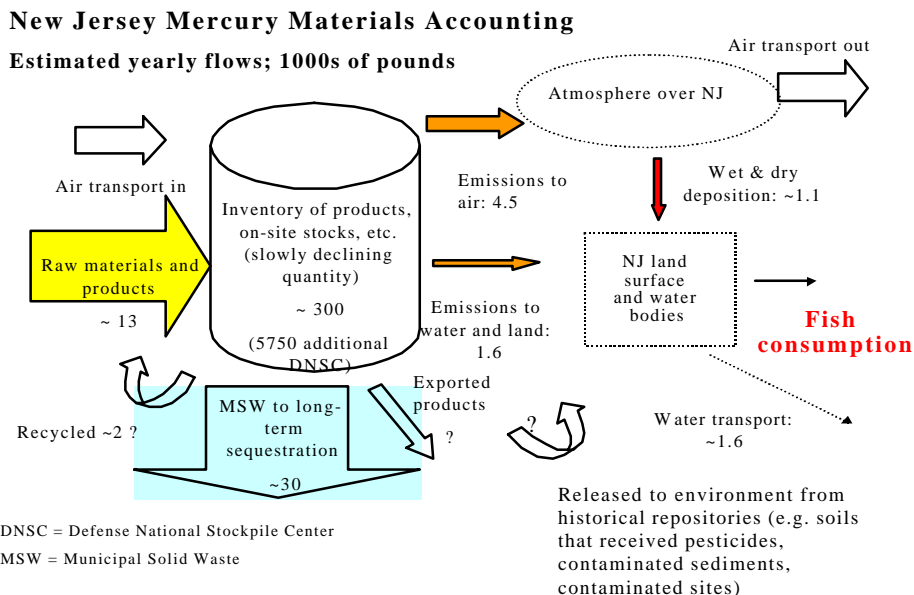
New Jersey Mercury Materials Accounting

Estimated yearly flows; 1000s of pounds

Air transport out

Atmosphere over NJ

Air transport in

Inventory of products, on-site stocks, etc. (slowly declining quantity)

~ 300

(5750 additional DNSC)

Emissions to air: 4.5

Wet & dry deposition: ~1.1

Raw materials and products

~ 13

NJ land surface and water bodies

Emissions to water and land: 1.6

Fish consumption

Exported products

?

?

MSW to long-term sequestration

~30

Recycled ~2 ?

Water transport: ~1.6

Released to environment from historical repositories (e.g. soils that received pesticides, contaminated sediments, contaminated sites)

DNSC = Defense National Stockpile Center

MSW = Municipal Solid Waste